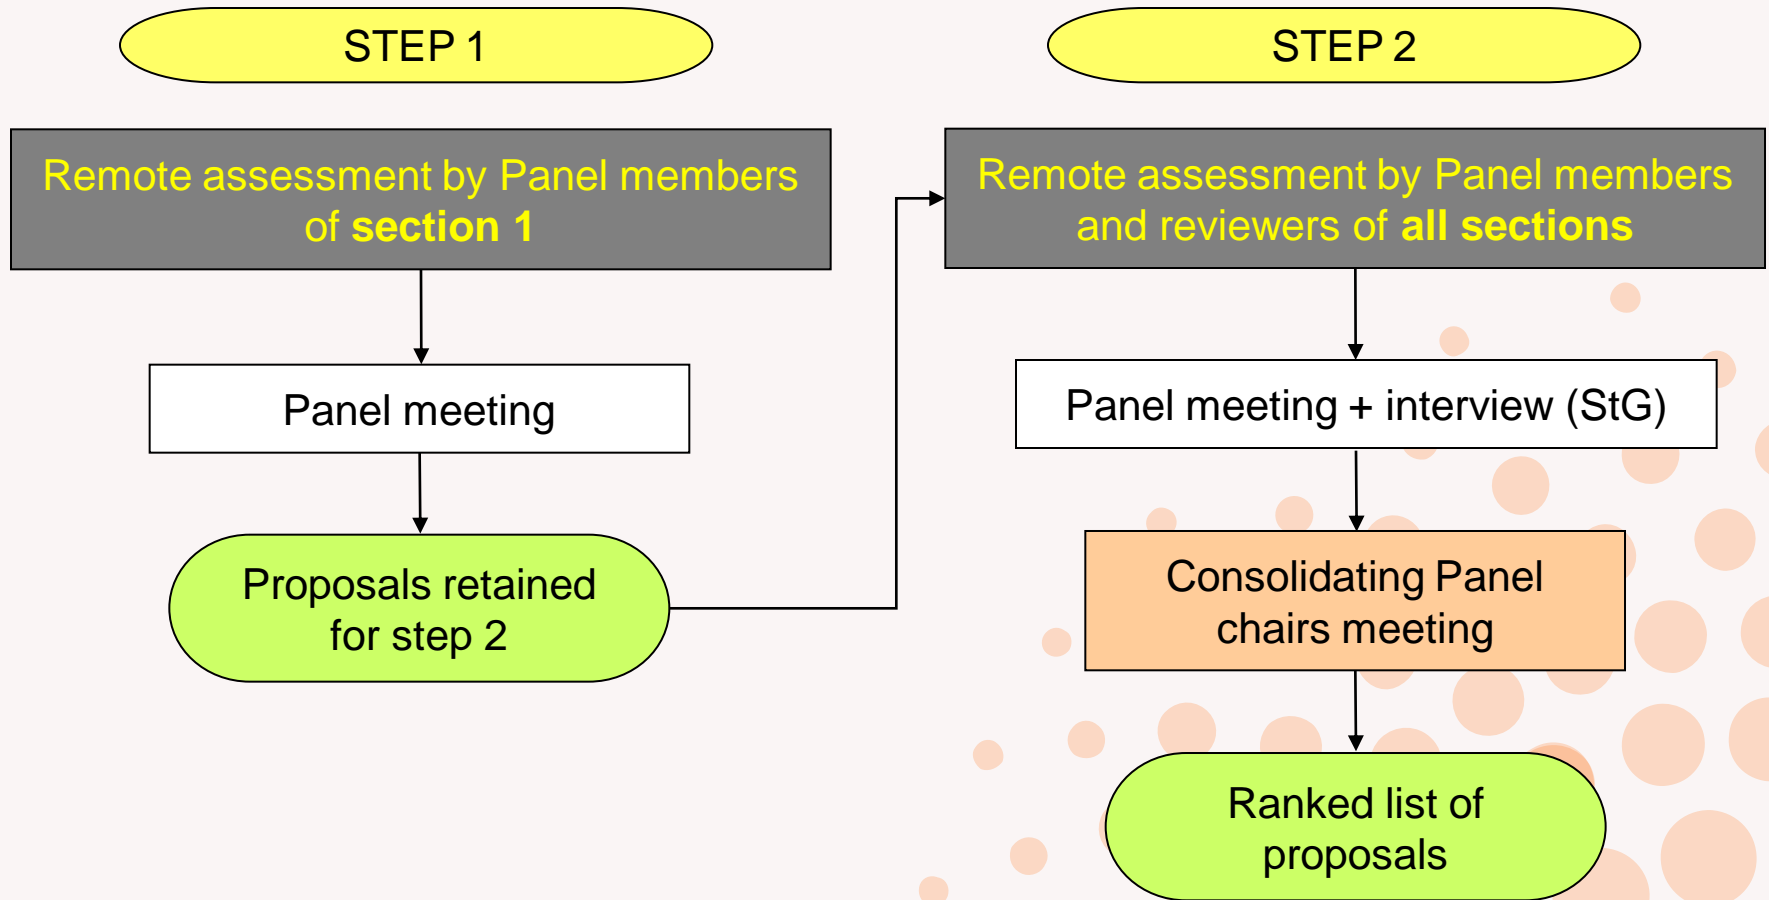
STEP 1

Remote assessment by Panel members of **section 1**

Panel meeting

Proposals retained for step 2

STEP 2

Remote assessment by Panel members and reviewers of **all sections**

Panel meeting + interview (StG)

Consolidating Panel chairs meeting

Ranked list of proposals